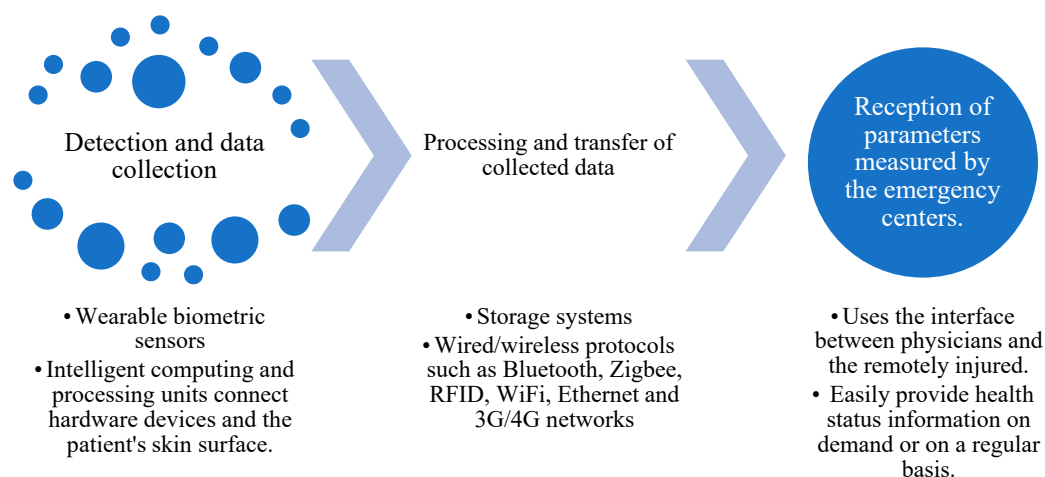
Detection and data collection

Processing and transfer of collected data

Reception of parameters measured by the emergency centers.

• Wearable biometric sensors
• Intelligent computing and processing units connect hardware devices and the patient's skin surface.

• Storage systems
• Wired/wireless protocols such as Bluetooth, Zigbee, RFID, WiFi, Ethernet and 3G/4G networks

• Uses the interface between physicians and the remotely injured.
• Easily provide health status information on demand or on a regular basis.